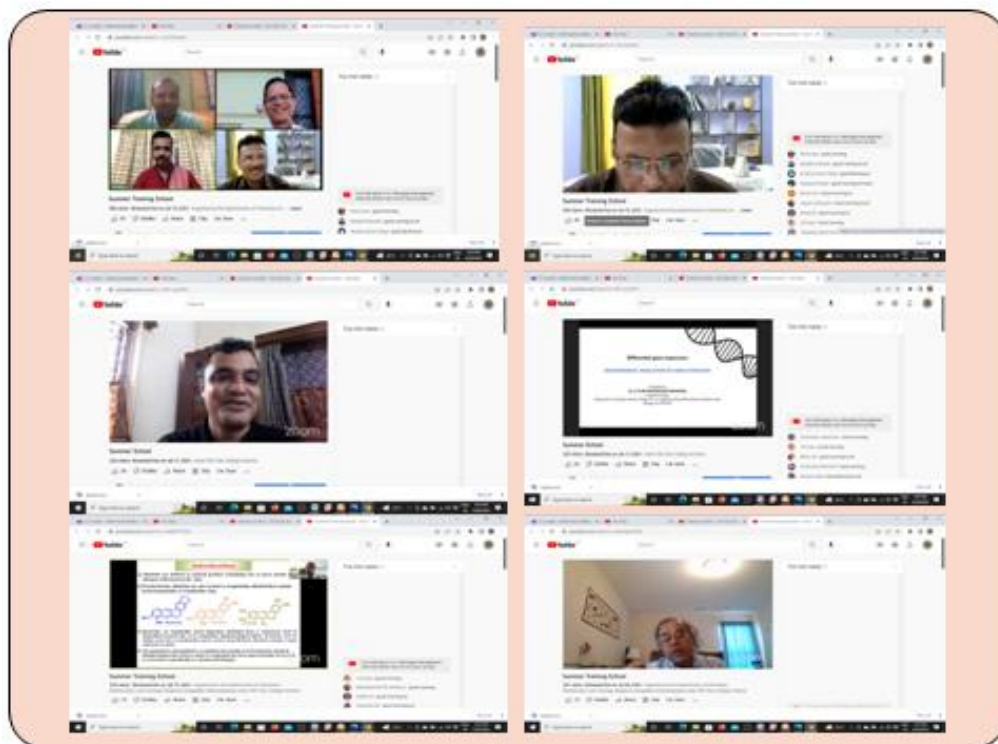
YouTube
Summer Training School
zoom

YouTube
Summer Training School

YouTube
Summer School
zoom

YouTube
Differential gene expression
Summer School
zoom

YouTube
Summer Training School
zoom

YouTube
Summer Training School